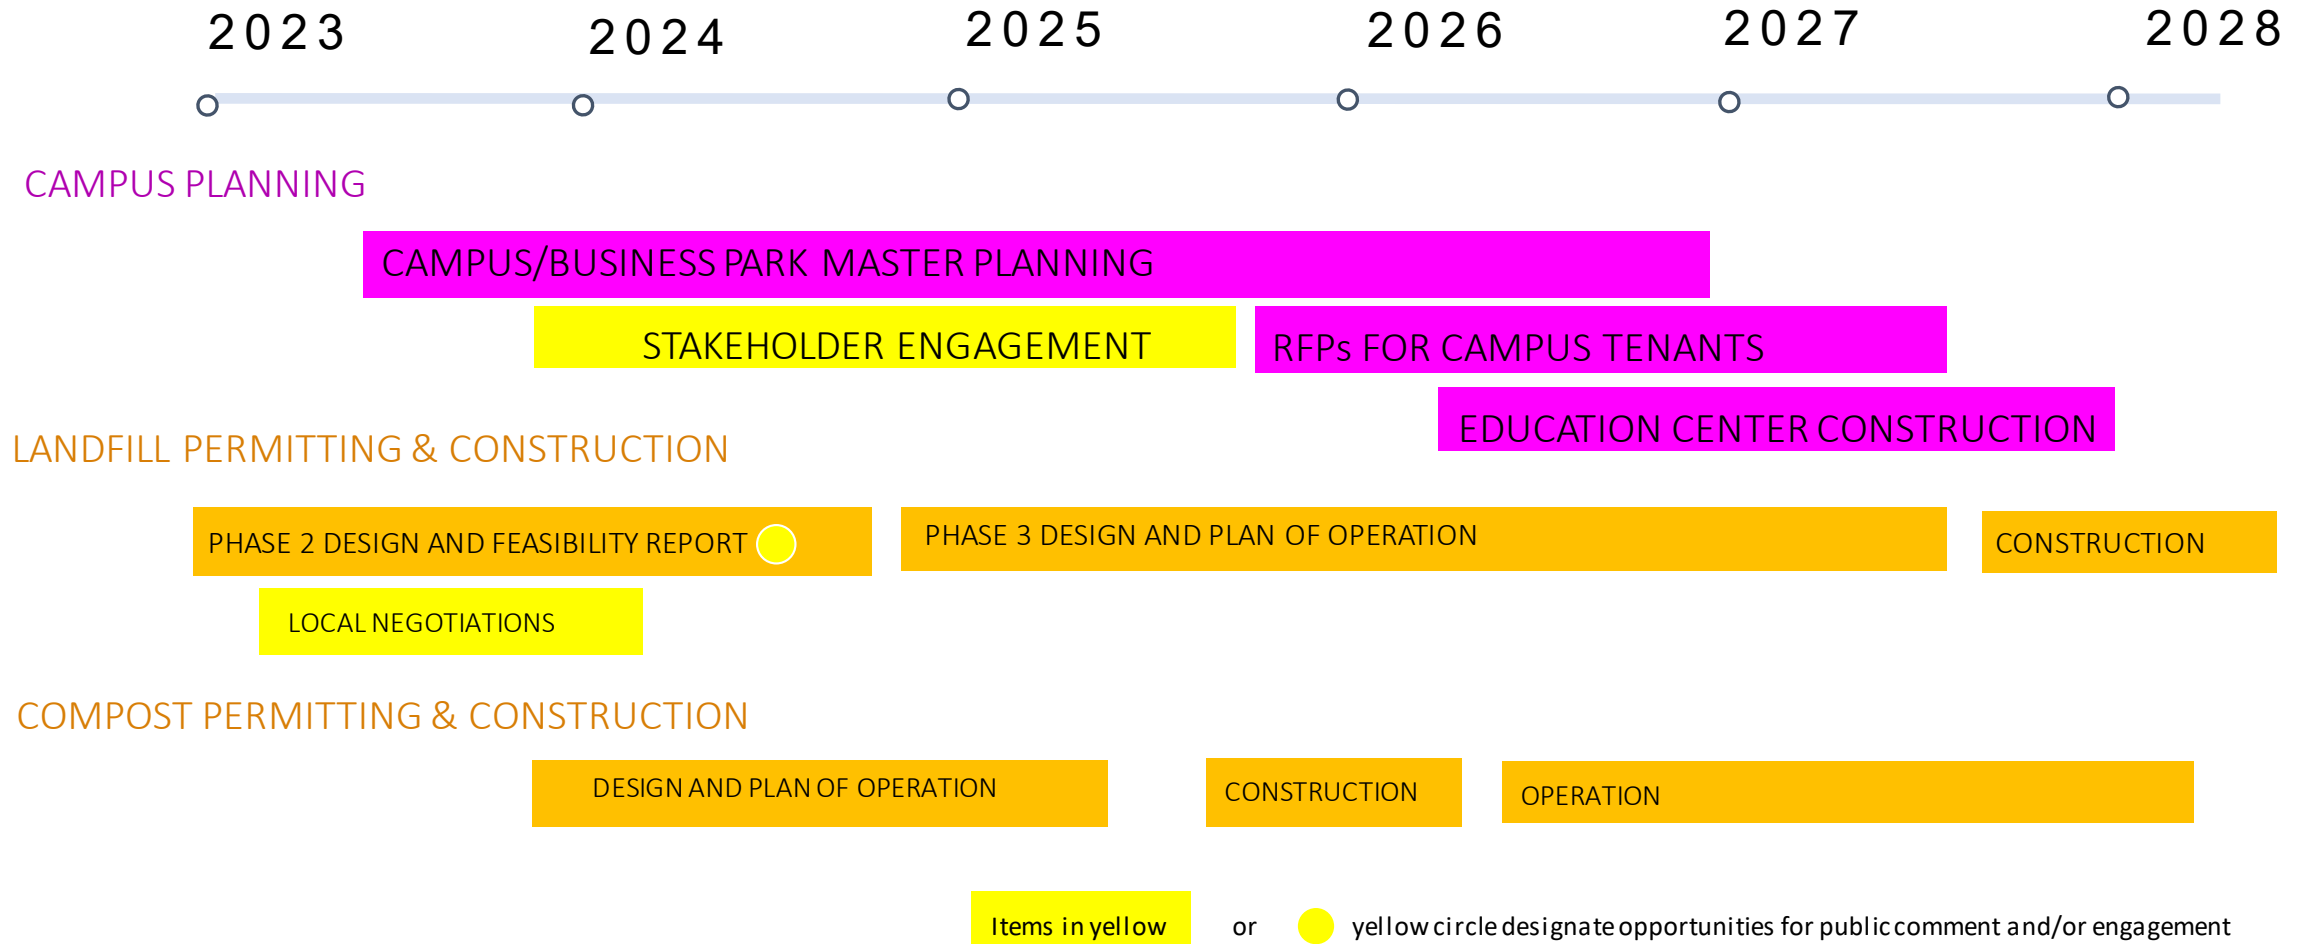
2023 2024 2025 2026 2027 2028

CAMPUS PLANNING

CAMPUS/BUSINESS PARK MASTER PLANNING

STAKEHOLDER ENGAGEMENT

RFPs FOR CAMPUS TENANTS

EDUCATION CENTER CONSTRUCTION

LANDFILL PERMITTING & CONSTRUCTION

PHASE 2 DESIGN AND FEASIBILITY REPORT

PHASE 3 DESIGN AND PLAN OF OPERATION

CONSTRUCTION

LOCAL NEGOTIATIONS

COMPOST PERMITTING & CONSTRUCTION

DESIGN AND PLAN OF OPERATION

CONSTRUCTION

OPERATION

Items in yellow or yellow circle designate opportunities for public comment and/or engagement